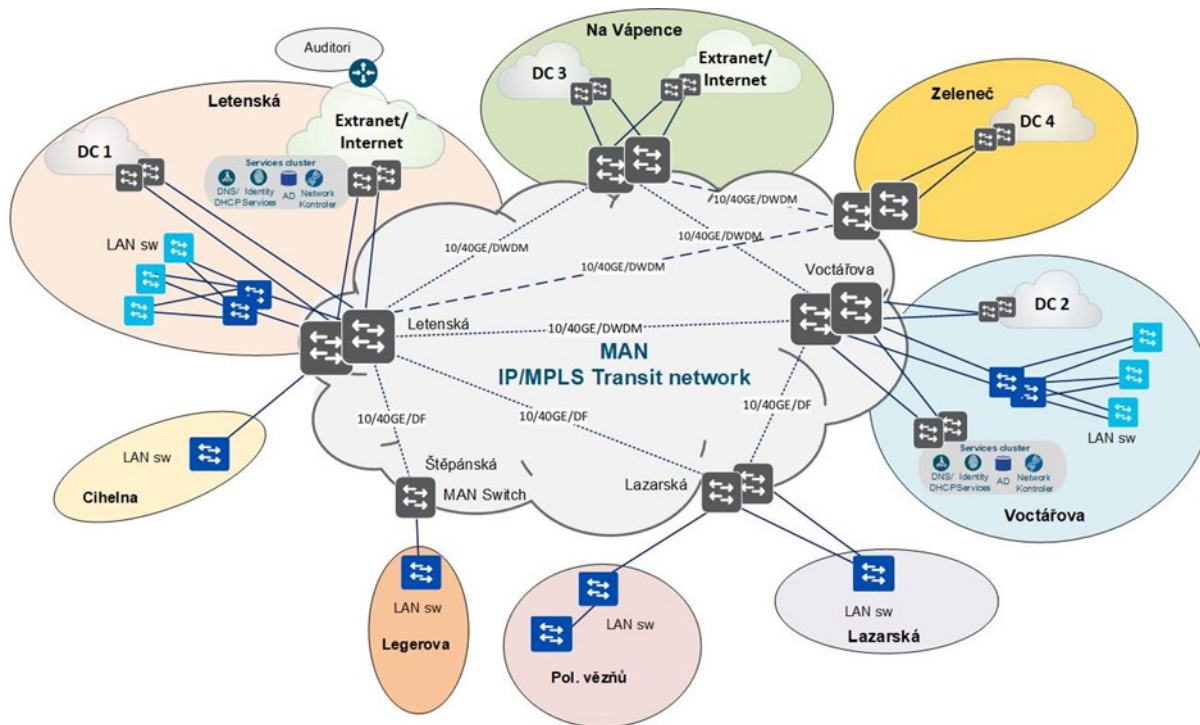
Auditori

Letenská

Extranet/ Internet

DC 1

Services cluster
DNS/ DHCP
Identity Services
AD
Network Kontroler

LAN sw

Na Vápence

DC 3

Extranet/ Internet

Zeleneč

DC 4

10/40GE/DWDM

10/40GE/DWDM

10/40GE/DWDM

10/40GE/DWDM

Voctářova

DC 2

Letenská

10/40GE/DWDM

MAN
IP/MPLS Transit network

10/40GE/DF

10/40GE/DF

10/40GE/DF

LAN sw

Services cluster
DNS/ DHCP
Identity Services
AD
Network Kontroler

Voctářova

LAN sw

Cihelna

Štěpánská

MAN Switch

Lazarská

LAN sw

Legerova

LAN sw

Pol. vězňů

LAN sw

Lazarská